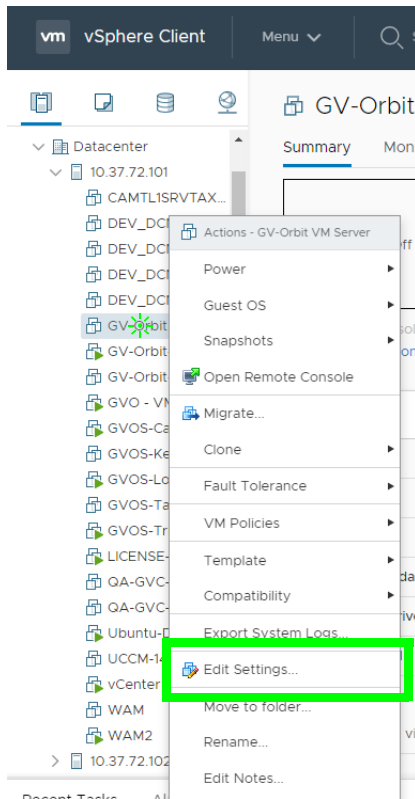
vm vSphere Client Menu

GV-Orbit

Summary Mon

Datacenter
10.37.72.101
CAMTL1SRVTAX...
DEV_DC
DEV_DC
DEV_DC
DEV_DC
GV-Orbit
GV-Orbit
GV-Orbit
GVO - V
GVOS-Ca
GVOS-Ke
GVOS-Lo
GVOS-Ta
GVOS-Tr
LICENSE-
QA-GVC-
QA-GVC-
Ubuntu-D
UCCM-14
vCenter
WAM
WAM2
10.37.72.102

Actions - GV-Orbit VM Server
Power
Guest OS
Snapshots
Open Remote Console
Migrate...
Clone
Fault Tolerance
VM Policies
Template
Compatibility
Export System Logs...
Edit Settings...
Move to folder...
Rename...
Edit Notes...

Recent Tasks